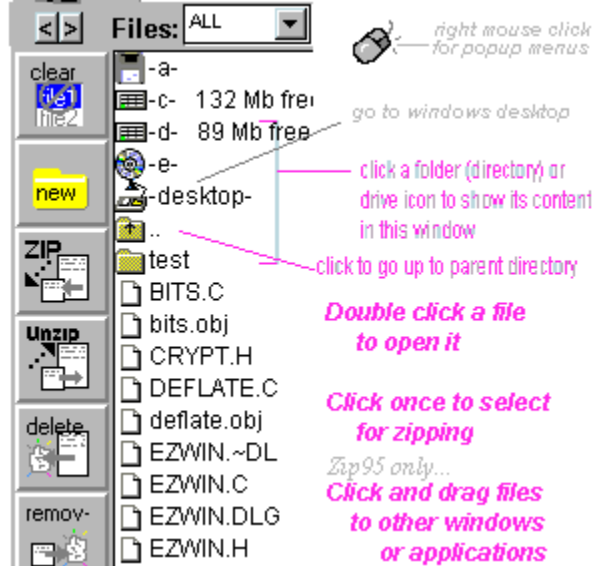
< >
Files: ALL

clear
file1
file2

new

ZIP

Unzip

delete

remov-

-a-
-c- 132 Mb free
-d- 89 Mb free
-e-
-desktop-
..
test
BITS.C
bits.obj
CRYPT.H
DEFLATE.C
deflate.obj
EZWIN.~DL
EZWIN.C
EZWIN.DLG
EZWIN.H

right mouse click for popup menus

go to windows desktop

click a folder (directory) or drive icon to show its content in this window

click to go up to parent directory

Double click a file to open it

Click once to select for zipping

Zip95 only...

Click and drag files to other windows or applications